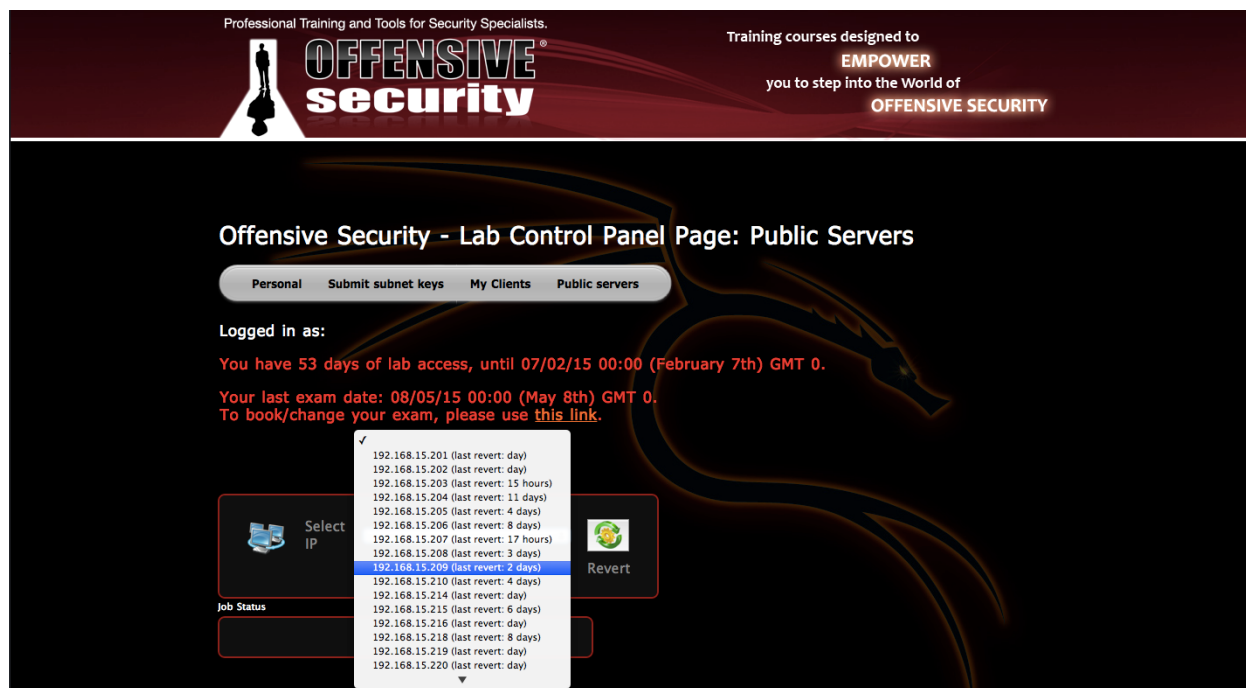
Professional Training and Tools for Security Specialists.

OFFENSIVE® security

Training courses designed to EMPOWER you to step into the World of OFFENSIVE SECURITY

Offensive Security - Lab Control Panel Page: Public Servers

Personal | Submit subnet keys | My Clients | Public servers

Logged in as:

You have 53 days of lab access, until 07/02/15 00:00 (February 7th) GMT 0.

Your last exam date: 08/05/15 00:00 (May 8th) GMT 0.
To book/change your exam, please use this link.

✓
192.168.15.201 (last revert: day)
192.168.15.202 (last revert: day)
192.168.15.203 (last revert: 15 hours)
192.168.15.204 (last revert: 11 days)
192.168.15.205 (last revert: 4 days)
192.168.15.206 (last revert: 8 days)
192.168.15.207 (last revert: 17 hours)
192.168.15.208 (last revert: 3 days)
192.168.15.209 (last revert: 2 days)
192.168.15.210 (last revert: 4 days)
192.168.15.214 (last revert: day)
192.168.15.215 (last revert: 6 days)
192.168.15.216 (last revert: day)
192.168.15.218 (last revert: 8 days)
192.168.15.219 (last revert: day)
192.168.15.220 (last revert: day)

Select IP

Revert

Job Status